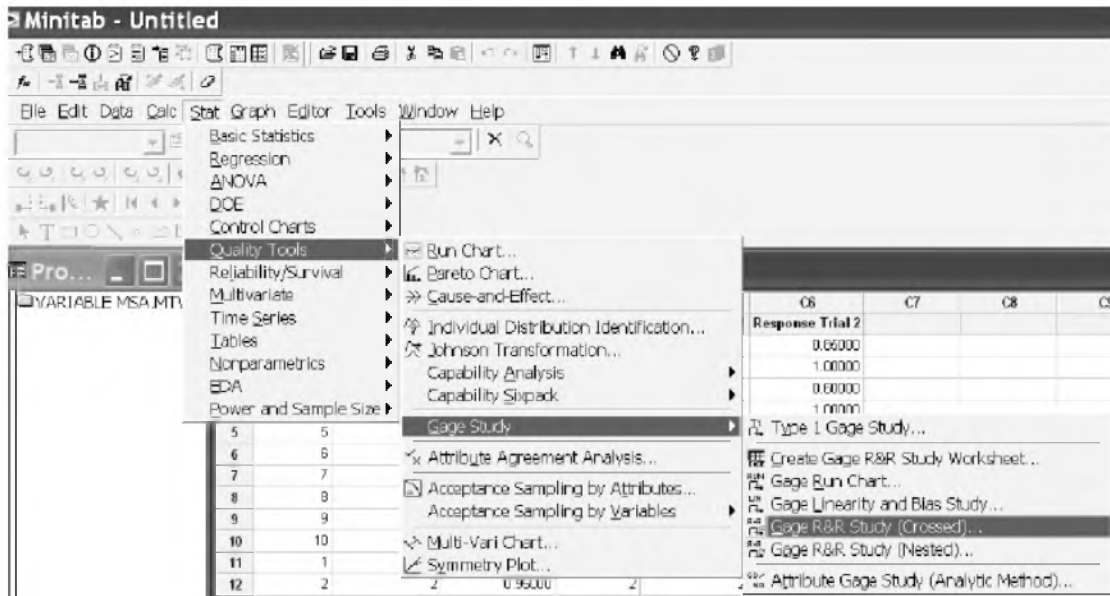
Minitab - Untitled

File Edit Data Calc Stat Graph Editor Tools Window Help

Basic Statistics
Regression
ANOVA
DOE
Control Charts
Quality Tools
Reliability/Survival
Multivariate
Time Series
Tables
Nonparametrics
EDA
Power and Sample Size

Run Chart...
Pareto Chart...
Cause-and-Effect...
Individual Distribution Identification...
Johnson Transformation...
Capability Analysis
Capability Sixpack
Gage Study
Attribute Agreement Analysis...
Acceptance Sampling by Attributes...
Acceptance Sampling by Variables
Multi-Vari Chart...
Symmetry Plot...

Type 1 Gage Study...
Create Gage R&R Study Worksheet...
Gage Run Chart...
Gage Linearity and Bias Study...
Gage R&R Study (Crossed)...
Gage R&R Study (Nested)...
Attribute Gage Study (Analytic Method)...

Pro...
VARIABLE MSA.MTW

| | C6 | C7 | C8 | C9 |
|---|---|---|---|---|
| | Response Trial 2 | | | |
| | 0.65000 | | | |
| | 1.00000 | | | |
| | 0.80000 | | | |
| | 1.00000 | | | |

| 5 | 5 |
|---|---|
| 6 | 6 |
| 7 | 7 |
| 8 | 8 |
| 9 | 9 |
| 10 | 10 |
| 11 | 1 |
| 12 | 2 | 2 | 0.95000 | 2 |